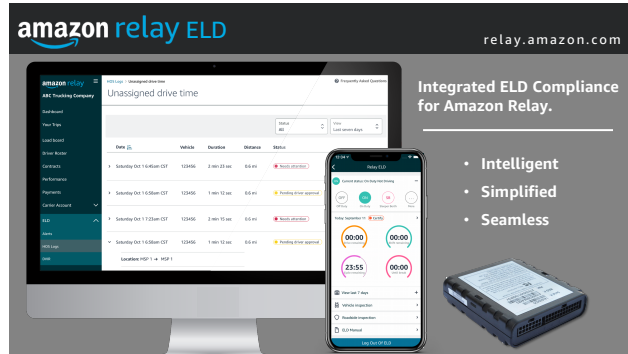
amazon relay ELD

relay.amazon.com

amazon relay
ABC Trucking Company

Dashboard
Your Trips
Load board
Driver Roster
Contracts
Performance
Payments
Carrier Account
ELD
Alerts
HOS Logs
DVIR

HOS Logs > Unassigned drive time

Frequently Asked Questions

Unassigned drive time

Status
All

View
Last seven days

| Date | Vehicle | Duration | Distance | Status |
|---|---|---|---|---|
| Saturday Oct 1 6:45am CST | 123456 | 2 min 23 sec | 0.6 mi | Needs attention |
| Saturday Oct 1 6:58am CST | 123456 | 1 min 12 sec | 0.6 mi | Pending driver approval |
| Saturday Oct 1 7:23am CST | 123456 | 2 min 15 sec | 0.6 mi | Needs attention |
| Saturday Oct 1 6:58am CST | 123456 | 1 min 12 sec | 0.6 mi | Pending driver approval |

Location MSP 1 → MSP 1

12:04 PM
Relay ELD
Current Status: On Duty Not Driving
OFF ON SB D
Today: September 14 Certify
00:00
00:00
23:55
00:00
View last 7 days
Vehicle inspection
Roadside inspection
ELD Manual
Log Out Of ELD

Integrated ELD Compliance for Amazon Relay.

• Intelligent
• Simplified
• Seamless